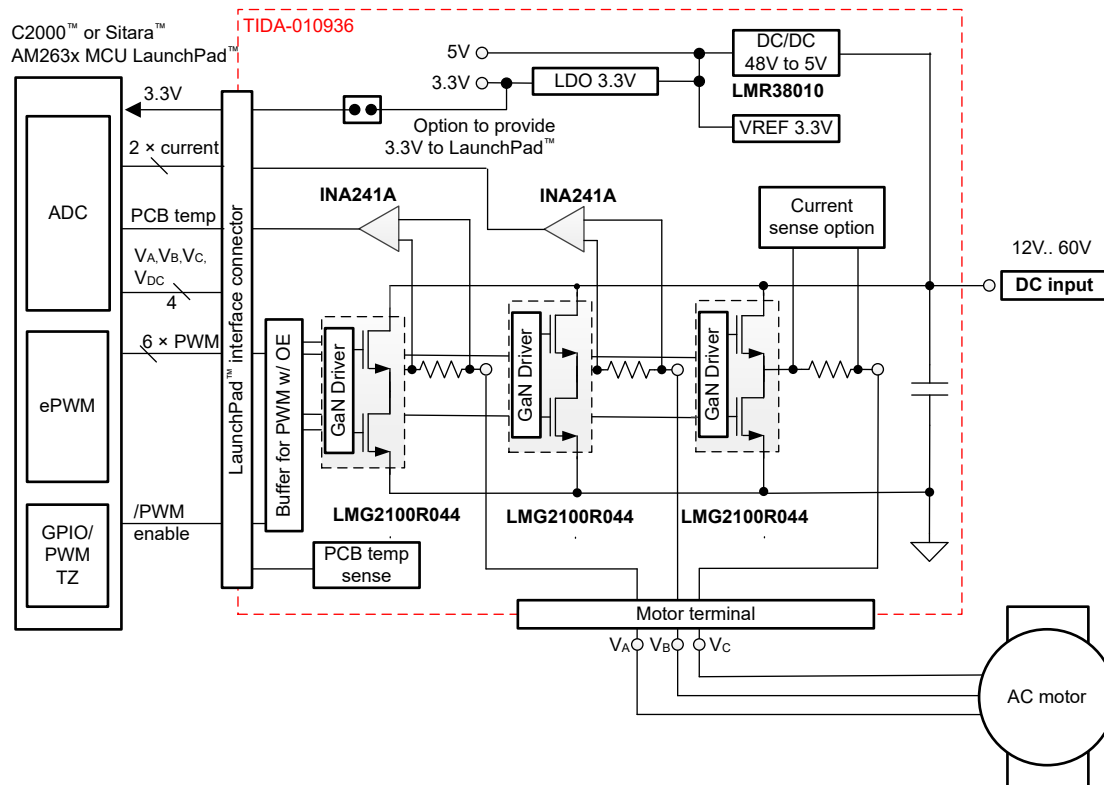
C2000™ or Sitara™
AM263x MCU LaunchPad™

TIDA-010936

5V
3.3V
DC/DC
48V to 5V
LDO 3.3V
LMR38010
VREF 3.3V
Option to provide
3.3V to LaunchPad™

3.3V
2 × current
ADC
PCB temp
$V_A$,$V_B$,$V_C$,
$V_{DC}$
4
6 × PWM
ePWM
GPIO/
PWM
TZ
/PWM
enable

LaunchPad™ interface connector
Buffer for PWM w/ OE
PCB temp
sense

INA241A
INA241A
Current
sense option
12V.. 60V
DC input

GaN Driver
GaN Driver
GaN Driver
LMG2100R044
LMG2100R044
LMG2100R044

Motor terminal
$V_A$ $V_B$ $V_C$
AC motor